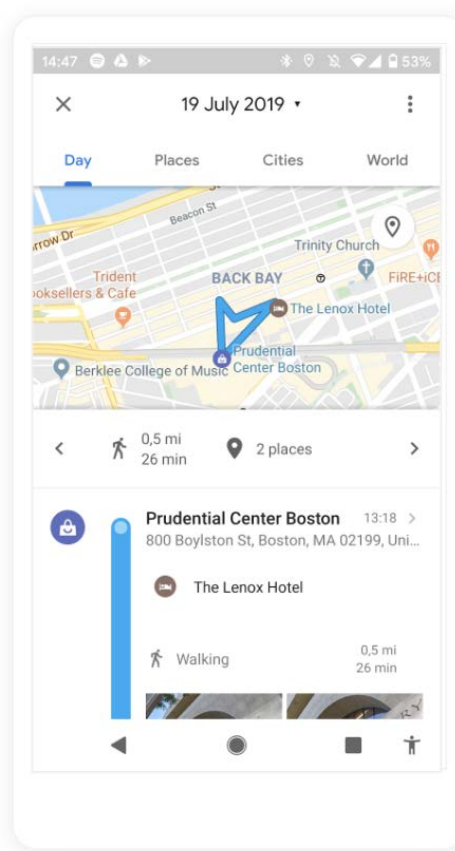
14:47 53%

19 July 2019 ▾

Day Places Cities World

Beacon St
rrow Dr
Trinity Church
Trident
oksellers & Cafe
BACK BAY
FiRE+iCE
The Lenox Hotel
Prudential
Center Boston
Berklee College of Music

0,5 mi
26 min
2 places

Prudential Center Boston 13:18
800 Boylston St, Boston, MA 02199, Uni...

The Lenox Hotel

Walking 0,5 mi
26 min